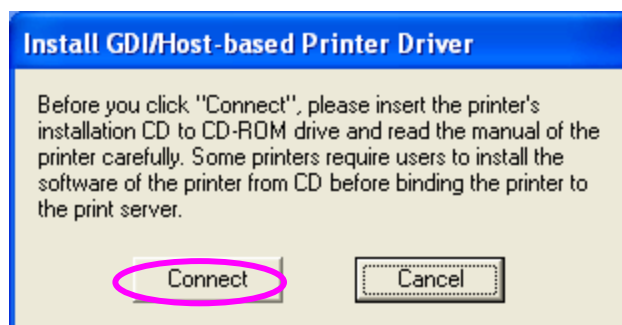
Install GDI/Host-based Printer Driver

Before you click "Connect", please insert the printer's installation CD to CD-ROM drive and read the manual of the printer carefully. Some printers require users to install the software of the printer from CD before binding the printer to the print server.

Connect

Cancel